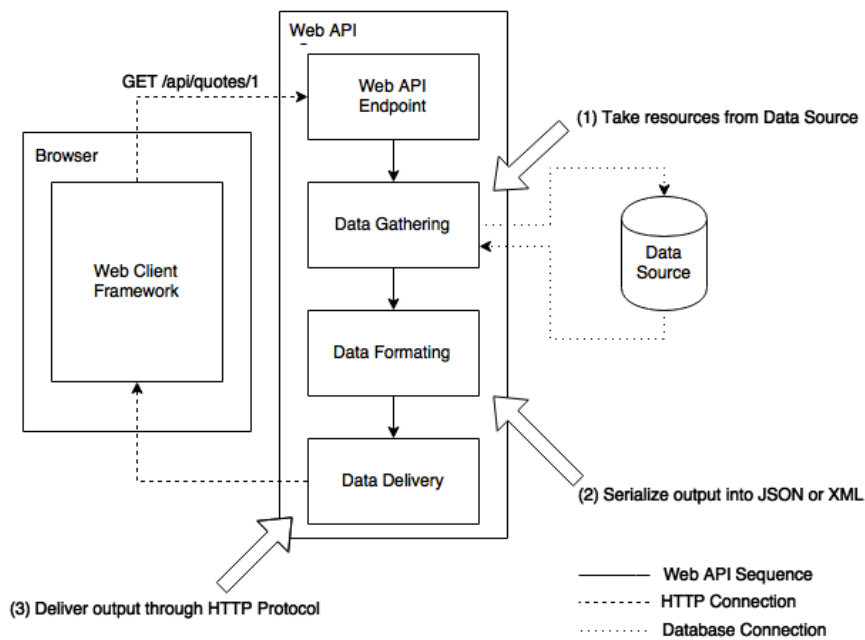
Web API

GET /api/quotes/1

Web API Endpoint

(1) Take resources from Data Source

Browser

Data Gathering

Data Source

Web Client Framework

Data Formating

Data Delivery

(2) Serialize output into JSON or XML

(3) Deliver output through HTTP Protocol

Web API Sequence

HTTP Connection

Database Connection